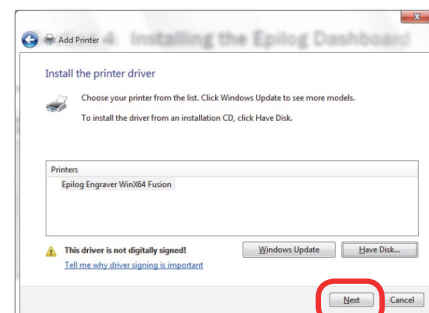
Add Printer
4 Installing the Epilog Dashboard

Install the printer driver

Choose your printer from the list. Click Windows Update to see more models.

To install the driver from an installation CD, click Have Disk.

Printers
Epilog Engraver WinX64 Fusion

This driver is not digitally signed!
Tell me why driver signing is important

Windows Update
Have Disk...

Next
Cancel